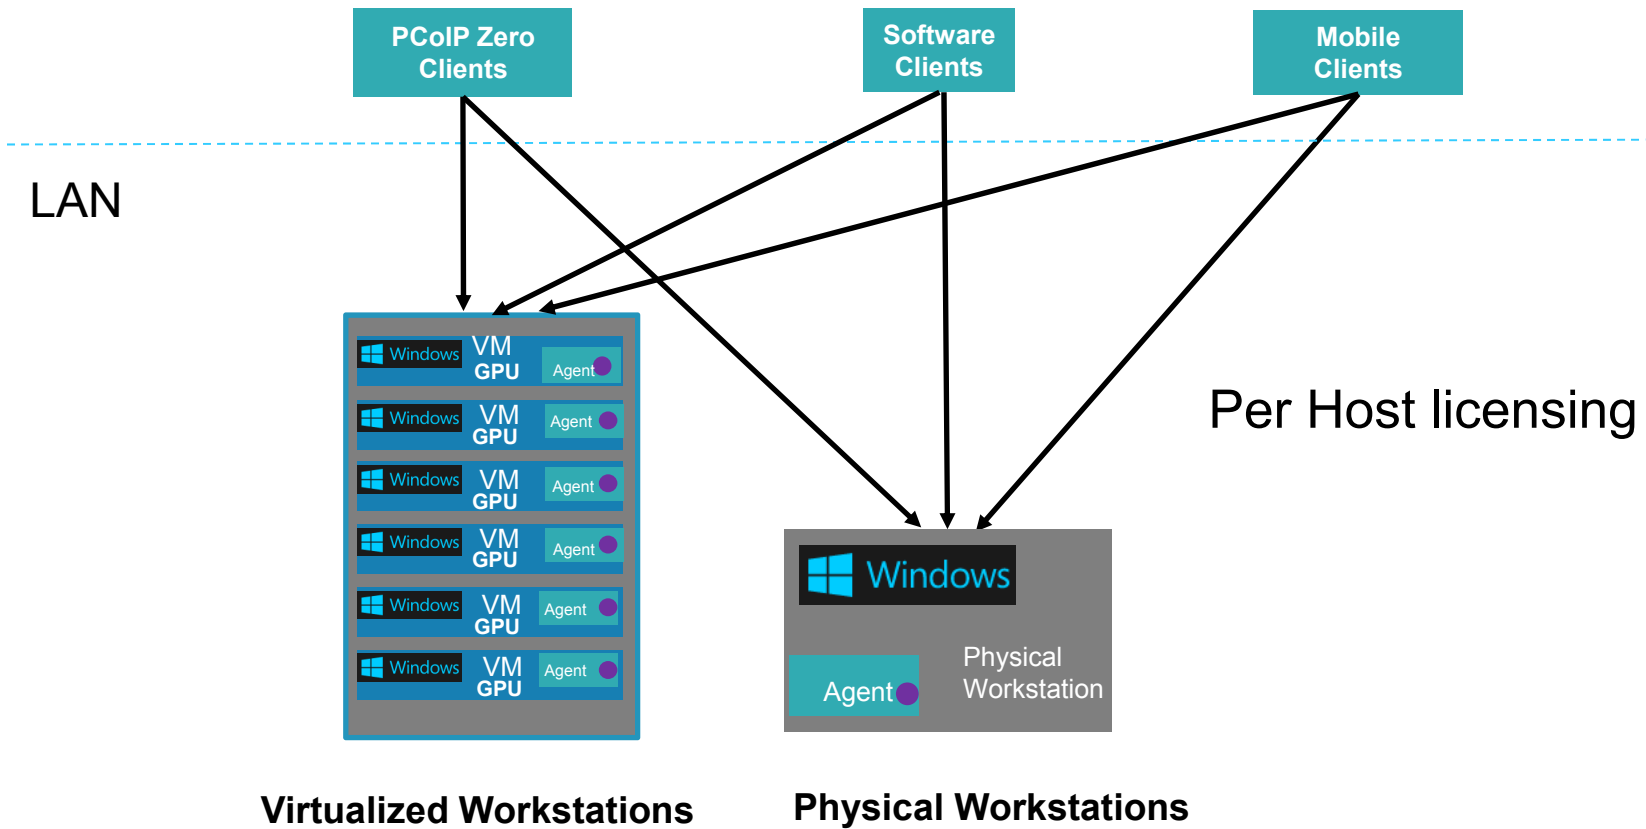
PCoIP Zero Clients

Software Clients

Mobile Clients

LAN

Windows VM GPU Agent

Windows VM GPU Agent

Windows VM GPU Agent

Windows VM GPU Agent

Windows VM GPU Agent

Windows VM GPU Agent

Per Host licensing

Windows

Agent

Physical Workstation

Virtualized Workstations

Physical Workstations